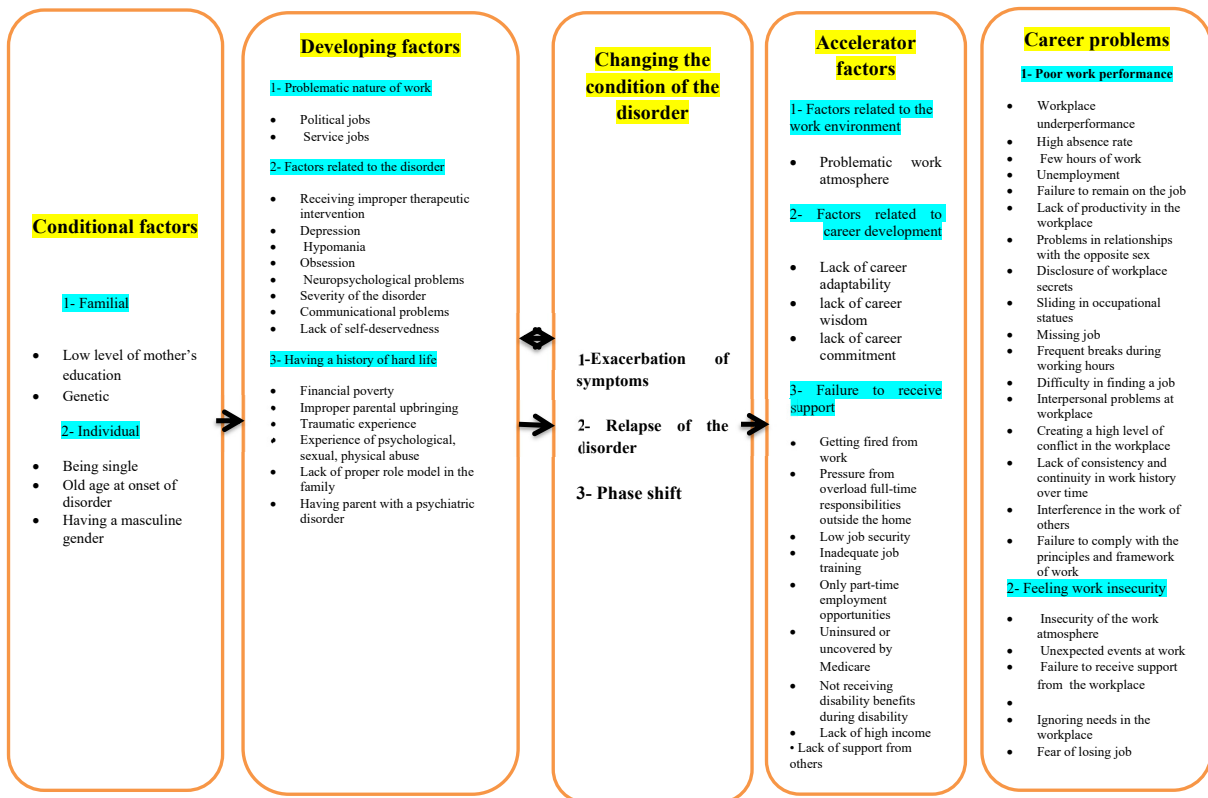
Conditional factors

1- Familial

- Low level of mother's education
- Genetic

2- Individual

- Being single
- Old age at onset of disorder
- Having a masculine gender

Developing factors

1- Problematic nature of work

- Political jobs
- Service jobs

2- Factors related to the disorder

- Receiving improper therapeutic intervention
- Depression
- Hypomania
- Obsession
- Neuropsychological problems
- Severity of the disorder
- Communicational problems
- Lack of self-deservedness

3- Having a history of hard life

- Financial poverty
- Improper parental upbringing
- Traumatic experience
- Experience of psychological, sexual, physical abuse
- Lack of proper role model in the family
- Having parent with a psychiatric disorder

Changing the condition of the disorder

1-Exacerbation of symptoms

2- Relapse of the disorder

3- Phase shift

Accelerator factors

1- Factors related to the work environment

- Problematic work atmosphere

2- Factors related to career development

- Lack of career adaptability
- lack of career wisdom
- lack of career commitment

3- Failure to receive support

- Getting fired from work
- Pressure from overload full-time responsibilities outside the home
- Low job security
- Inadequate job training
- Only part-time employment opportunities
- Uninsured or uncovered by Medicare
- Not receiving disability benefits during disability
- Lack of high income
- Lack of support from others

Career problems

1- Poor work performance

- Workplace underperformance
- High absence rate
- Few hours of work
- Unemployment
- Failure to remain on the job
- Lack of productivity in the workplace
- Problems in relationships with the opposite sex
- Disclosure of workplace secrets
- Sliding in occupational statues
- Missing job
- Frequent breaks during working hours
- Difficulty in finding a job
- Interpersonal problems at workplace
- Creating a high level of conflict in the workplace
- Lack of consistency and continuity in work history over time
- Interference in the work of others
- Failure to comply with the principles and framework of work

2- Feeling work insecurity

- Insecurity of the work atmosphere
- Unexpected events at work
- Failure to receive support from the workplace
- 
- Ignoring needs in the workplace
- Fear of losing job